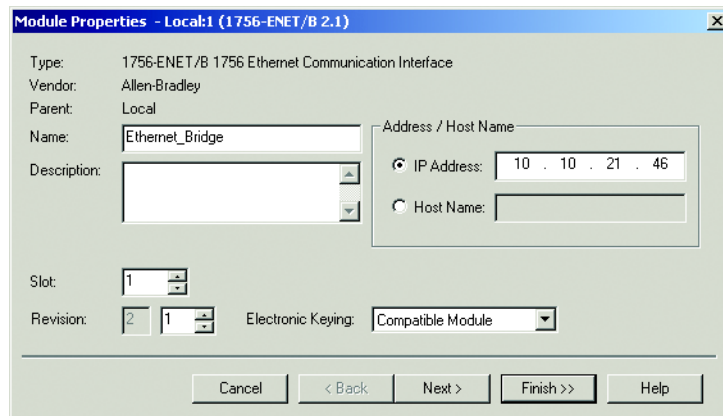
Module Properties - Local:1 (1756-ENET/B 2.1)

×

Type: 1756-ENET/B 1756 Ethernet Communication Interface

Vendor: Allen-Bradley

Parent: Local

Name: Ethernet_Bridge

Description:

Address / Host Name

IP Address: 10 . 10 . 21 . 46

Host Name:

Slot: 1

Revision: 2 1

Electronic Keying: Compatible Module

Cancel

< Back

Next >

Finish >>

Help